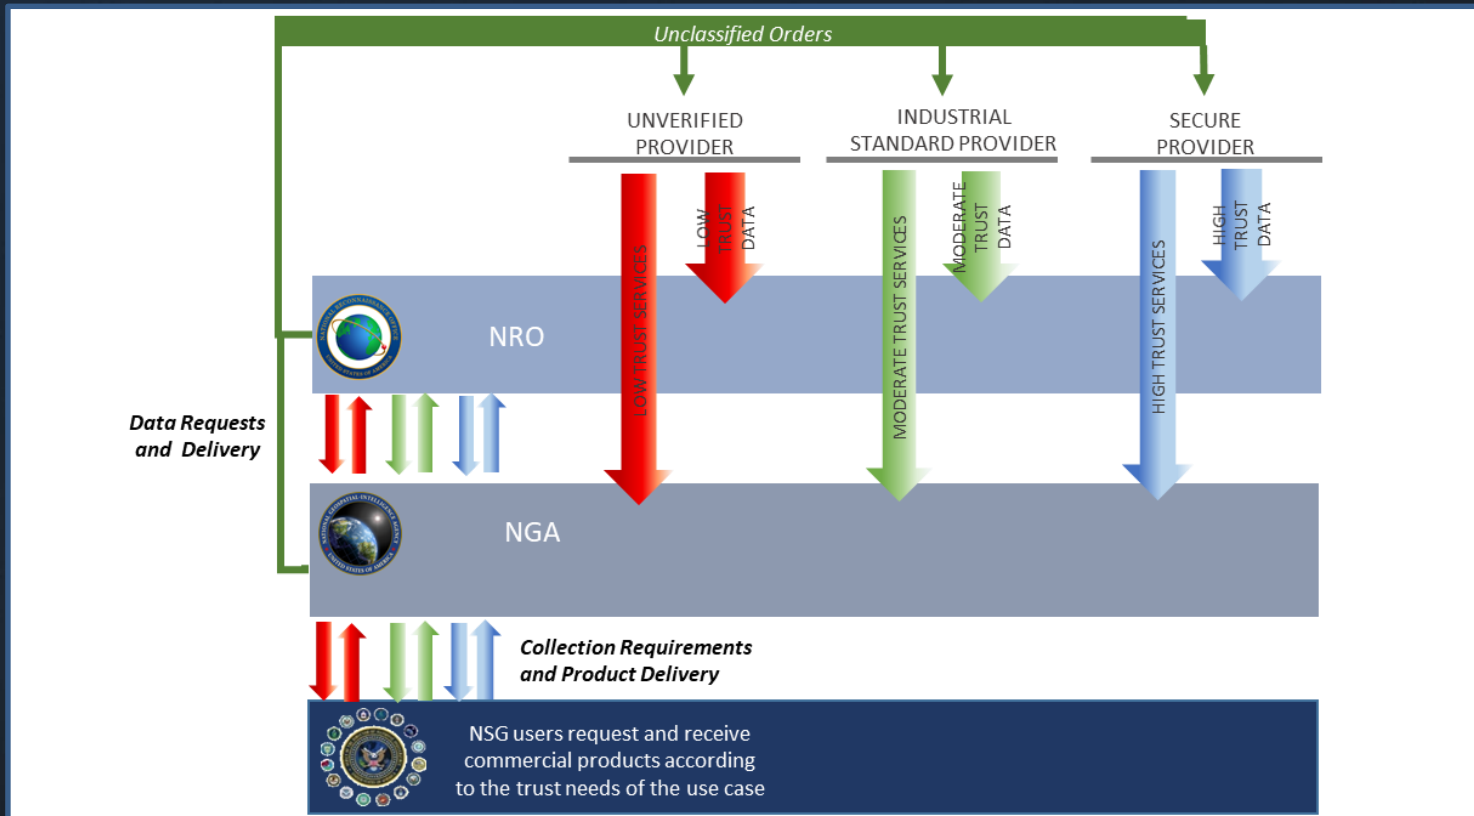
Unclassified Orders

UNVERIFIED PROVIDER

INDUSTRIAL STANDARD PROVIDER

SECURE PROVIDER

LOW TRUST SERVICES

LOW TRUST DATA

MODERATE TRUST SERVICES

MODERATE TRUST DATA

HIGH TRUST SERVICES

HIGH TRUST DATA

NRO

Data Requests and Delivery

NGA

Collection Requirements and Product Delivery

NSG users request and receive commercial products according to the trust needs of the use case